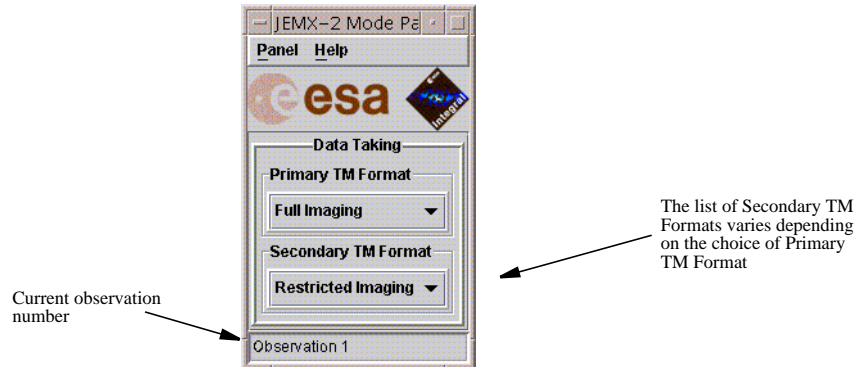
JEMX-2 Mode Pa

Panel Help

esa

Integral

Data Taking

Primary TM Format

Full Imaging

Secondary TM Format

Restricted Imaging

Observation 1

The list of Secondary TM Formats varies depending on the choice of Primary TM Format

Current observation number